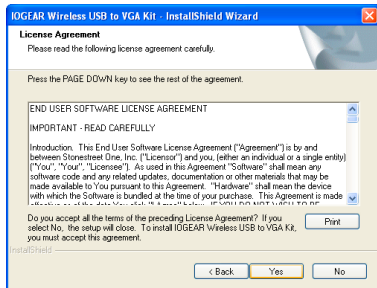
IOGEAR Wireless USB to VGA Kit - InstallShield Wizard

License Agreement
Please read the following license agreement carefully.

Press the PAGE DOWN key to see the rest of the agreement.

END USER SOFTWARE LICENSE AGREEMENT

IMPORTANT - READ CAREFULLY

Introduction. This End User Software License Agreement ("Agreement") is by and between Stonestreet One, Inc. ("Licensor") and you, (either an individual or a single entity) ("You", "Your", "Licensee"). As used in this Agreement "Software" shall mean any software code and any related updates, documentation or other materials that may be made available to You pursuant to this Agreement. "Hardware" shall mean the device with which the Software is bundled at the time of your purchase. This Agreement is made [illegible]

Do you accept all the terms of the preceding License Agreement? If you select No, the setup will close. To install IOGEAR Wireless USB to VGA Kit, you must accept this agreement.

Print

InstallShield

< Back
Yes
No